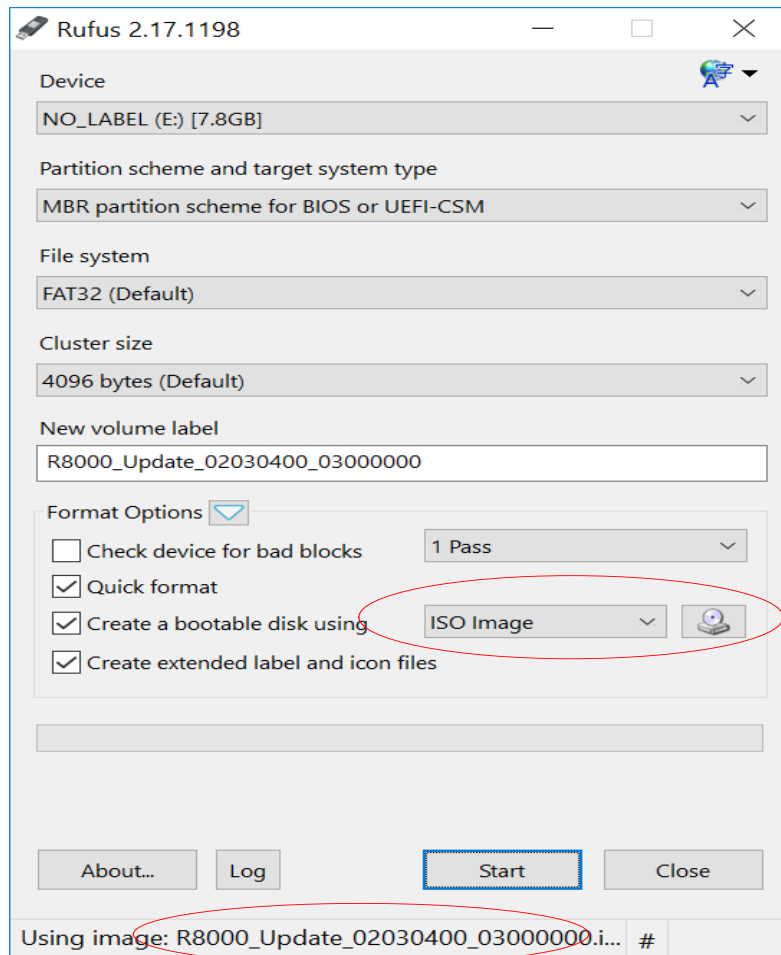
Rufus 2.17.1198

Device

NO_LABEL (E:) [7.8GB]

Partition scheme and target system type

MBR partition scheme for BIOS or UEFI-CSM

File system

FAT32 (Default)

Cluster size

4096 bytes (Default)

New volume label

R8000_Update_02030400_03000000

Format Options

Check device for bad blocks

1 Pass

Quick format

Create a bootable disk using

ISO Image

Create extended label and icon files

About...

Log

Start

Close

Using image: R8000_Update_02030400_03000000.i...

#